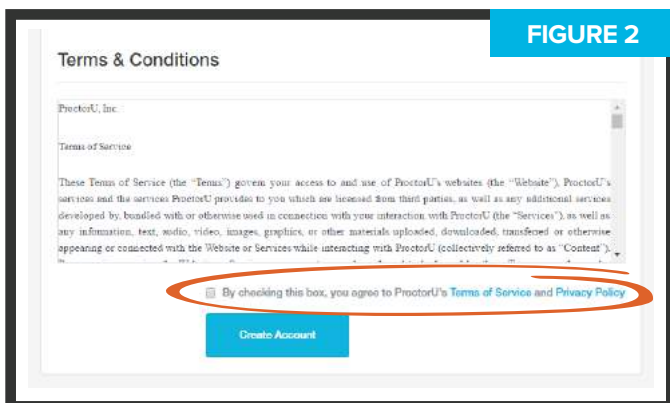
FIGURE 2

Terms & Conditions

ProctorU, Inc.

Terms of Service

These Terms of Service (the "Terms") govern your access to and use of ProctorU's websites (the "Website"), ProctorU's services and the services ProctorU provides to you which are licensed from third parties, as well as any additional services developed by, bundled with or otherwise used in connection with your interaction with ProctorU (the "Services"), as well as any information, text, audio, video, images, graphics, or other materials uploaded, downloaded, transferred or otherwise appearing or connected with the Website or Services while interacting with ProctorU (collectively referred to as "Content"). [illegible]

By checking this box, you agree to ProctorU's Terms of Service and Privacy Policy

Create Account